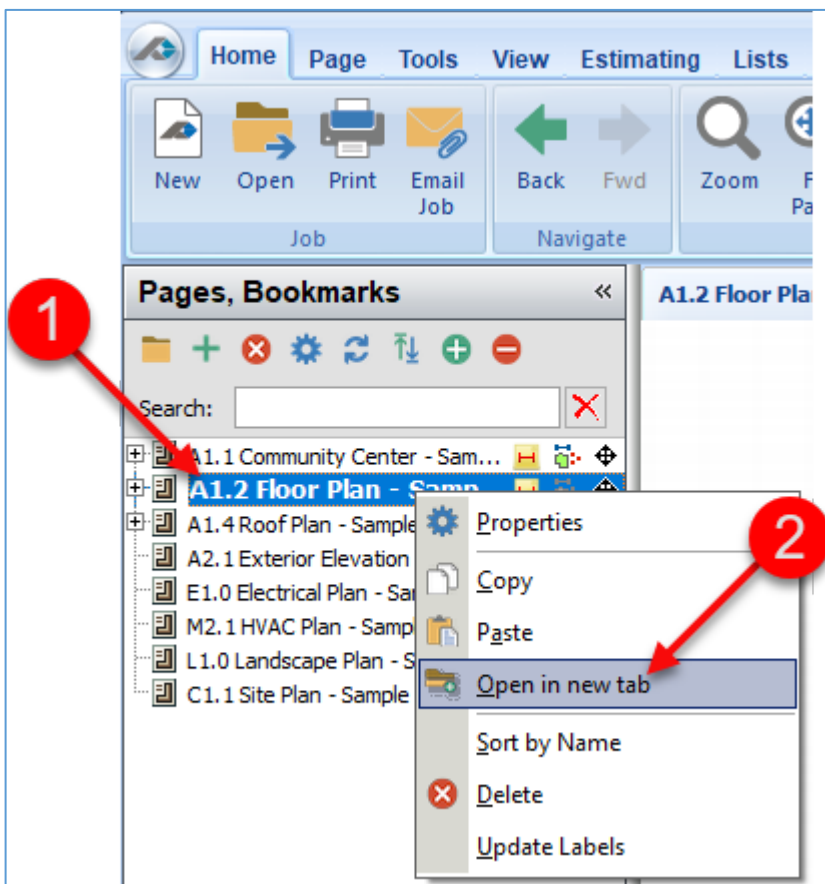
Home Page Tools View Estimating Lists

New Open Print Email Job

Back Fwd

Zoom F Pa

Job Navigate

Pages, Bookmarks «

A1.2 Floor Pla

1

Search:

A1.1 Community Center - Sam...
A1.2 Floor Plan - Samp
A1.4 Roof Plan - Sample
A2.1 Exterior Elevation
E1.0 Electrical Plan - Sa
M2.1 HVAC Plan - Samp
L1.0 Landscape Plan - S
C1.1 Site Plan - Sample

2

Properties
Copy
Paste
Open in new tab
Sort by Name
Delete
Update Labels